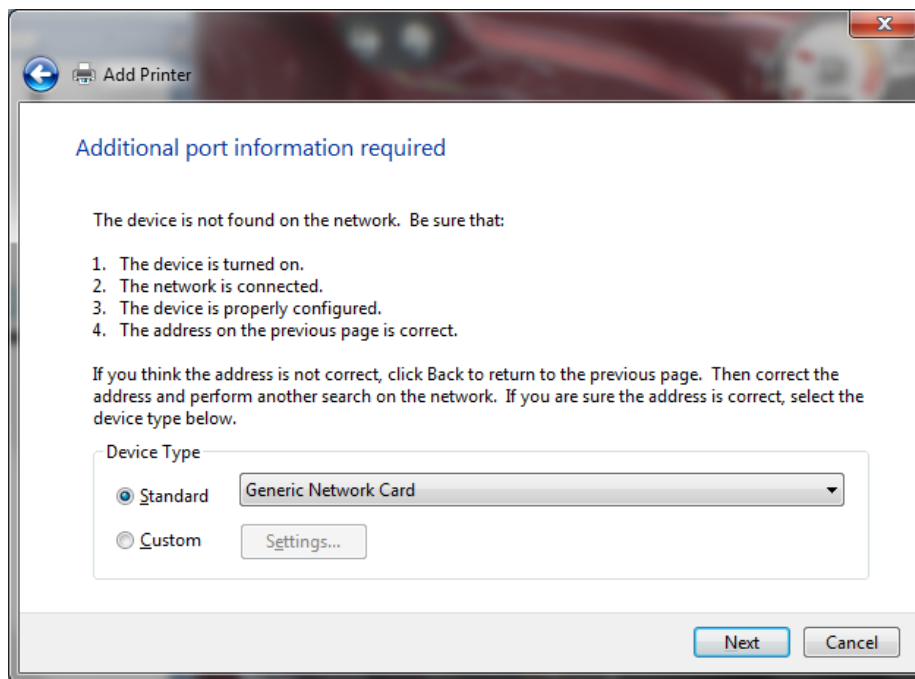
Add Printer

Additional port information required

The device is not found on the network. Be sure that:

1. The device is turned on.
2. The network is connected.
3. The device is properly configured.
4. The address on the previous page is correct.

If you think the address is not correct, click Back to return to the previous page. Then correct the address and perform another search on the network. If you are sure the address is correct, select the device type below.

Device Type

Standard Generic Network Card

Custom Settings...

Next Cancel